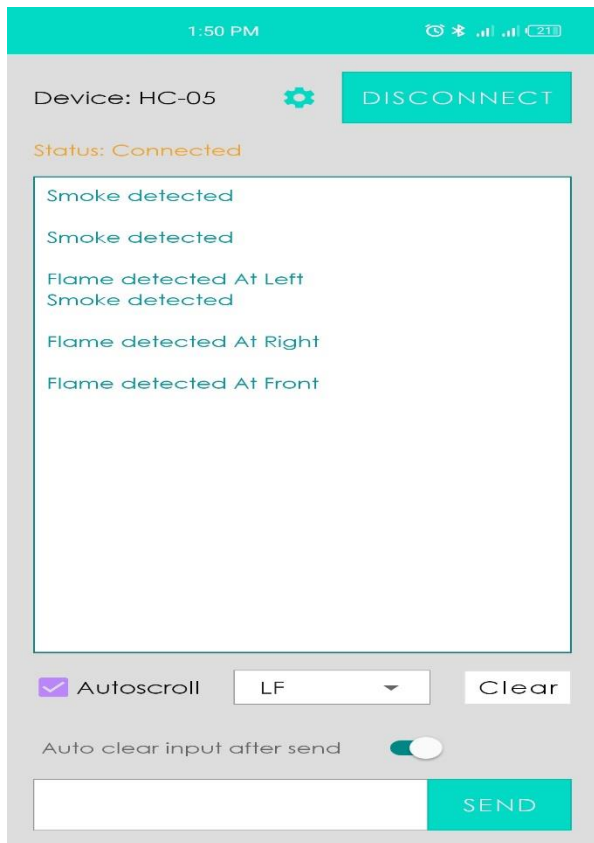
1:50 PM

21

Device: HC-05

DISCONNECT

Status: Connected

Smoke detected

Smoke detected

Flame detected At Left
Smoke detected

Flame detected At Right

Flame detected At Front

Autoscroll

LF

Clear

Auto clear input after send

SEND